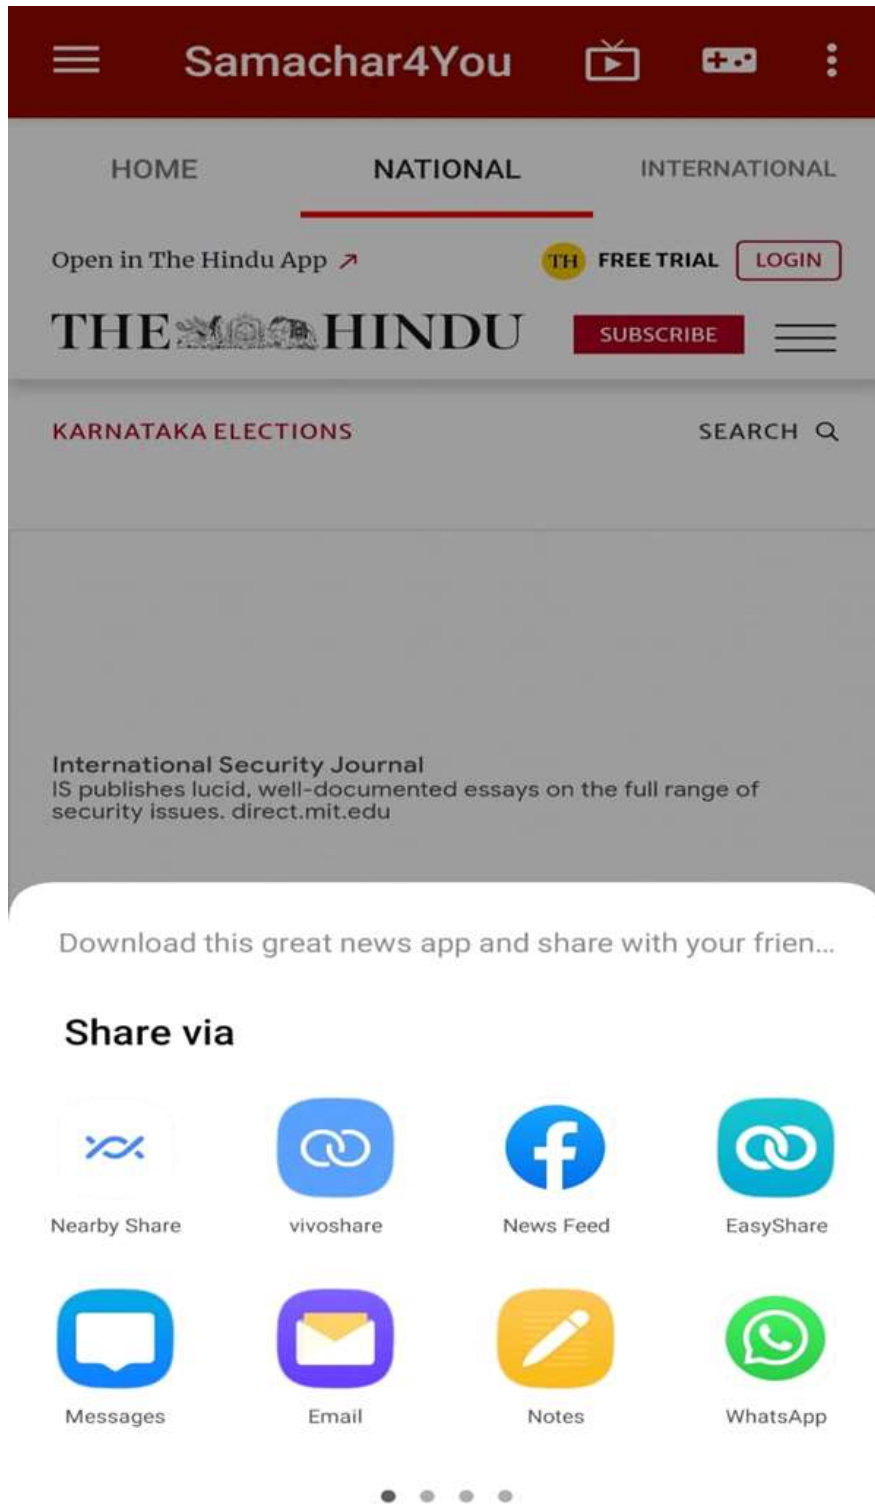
Samachar4You

HOME NATIONAL INTERNATIONAL

Open in The Hindu App ↗ TH FREE TRIAL LOGIN

THE HINDU SUBSCRIBE

KARNATAKA ELECTIONS SEARCH

International Security Journal
IS publishes lucid, well-documented essays on the full range of security issues. direct.mit.edu

Download this great news app and share with your frien...

Share via

Nearby Share
vivoshare
News Feed
EasyShare
Messages
Email
Notes
WhatsApp